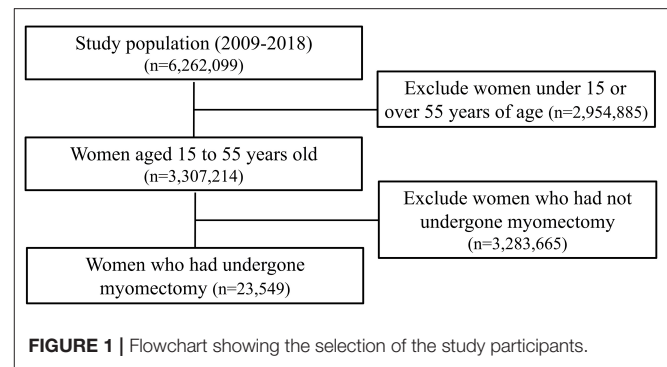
Study population (2009-2018)
(n=6,262,099)

Exclude women under 15 or over 55 years of age (n=2,954,885)

Women aged 15 to 55 years old
(n=3,307,214)

Exclude women who had not undergone myomectomy
(n=3,283,665)

Women who had undergone myomectomy (n=23,549)

FIGURE 1 | Flowchart showing the selection of the study participants.